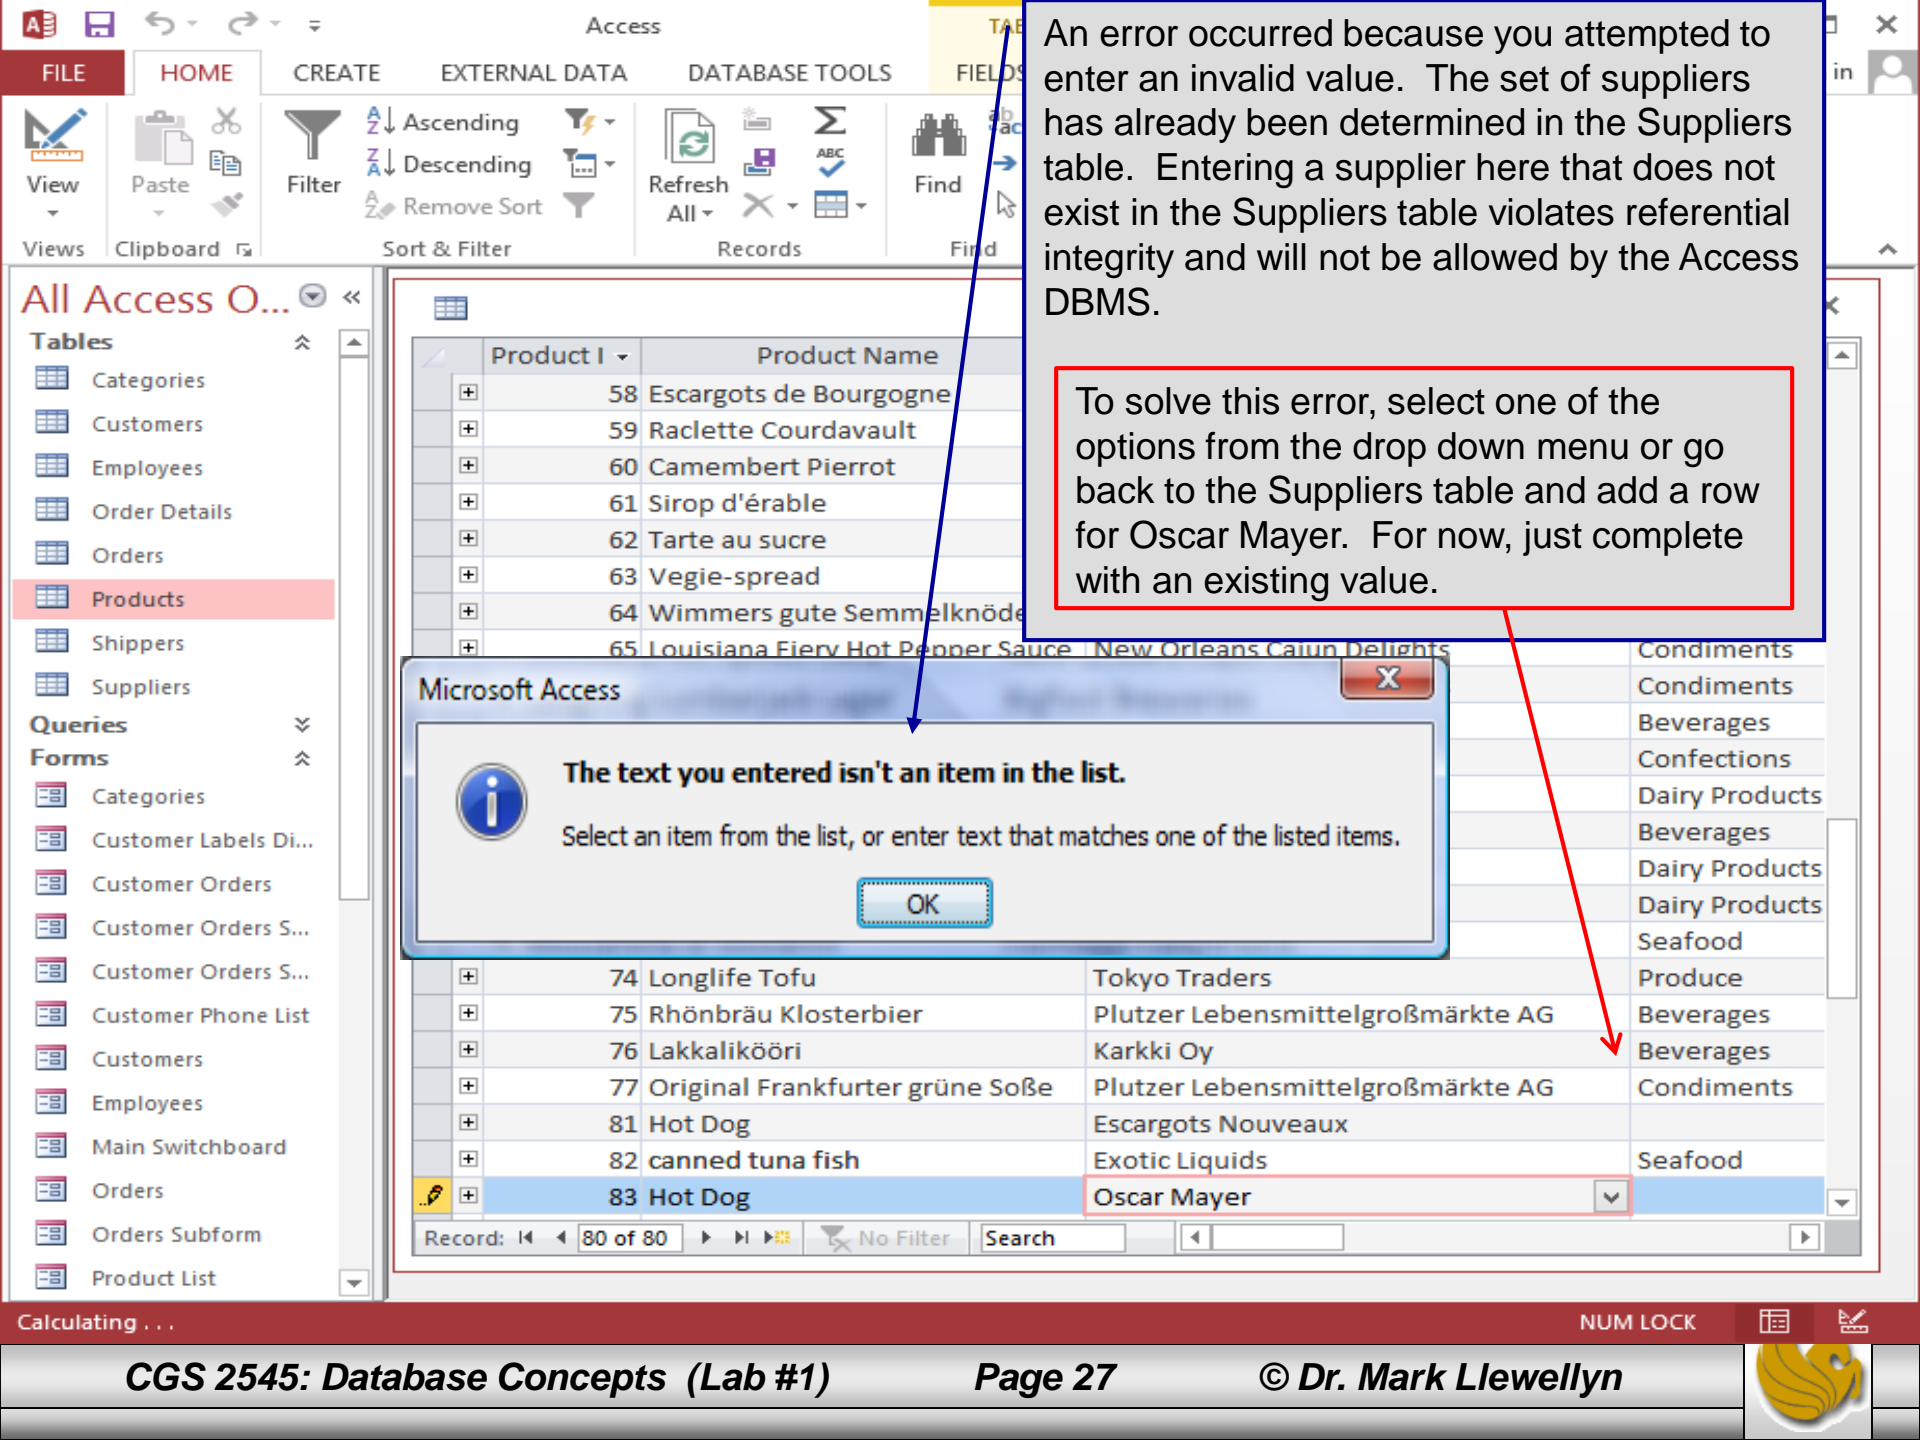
Access

FILE HOME CREATE EXTERNAL DATA DATABASE TOOLS FIELDS TABLE

View
Views
Paste
Clipboard
Filter
Ascending
Descending
Remove Sort
Sort & Filter
Refresh All
Records
Find
Find

An error occurred because you attempted to enter an invalid value. The set of suppliers has already been determined in the Suppliers table. Entering a supplier here that does not exist in the Suppliers table violates referential integrity and will not be allowed by the Access DBMS.

To solve this error, select one of the options from the drop down menu or go back to the Suppliers table and add a row for Oscar Mayer. For now, just complete with an existing value.

All Access O...
Tables
Categories
Customers
Employees
Order Details
Orders
Products
Shippers
Suppliers
Queries
Forms
Categories
Customer Labels Di...
Customer Orders
Customer Orders S...
Customer Orders S...
Customer Phone List
Customers
Employees
Main Switchboard
Orders
Orders Subform
Product List

| Product I | Product Name | | |
|---|---|---|---|
| 58 | Escargots de Bourgogne | | |
| 59 | Raclette Courdavault | | |
| 60 | Camembert Pierrot | | |
| 61 | Sirop d'érable | | |
| 62 | Tarte au sucre | | |
| 63 | Vegie-spread | | |
| 64 | Wimmers gute Semmelknöde | | |
| 65 | Louisiana Fiery Hot Pepper Sauce | New Orleans Cajun Delights | Condiments |
| | | | Condiments |
| | | | Beverages |
| | | | Confections |
| | | | Dairy Products |
| | | | Beverages |
| | | | Dairy Products |
| | | | Dairy Products |
| | | | Seafood |
| 74 | Longlife Tofu | Tokyo Traders | Produce |
| 75 | Rhönbräu Klosterbier | Plutzer Lebensmittelgroßmärkte AG | Beverages |
| 76 | Lakkalikööri | Karkki Oy | Beverages |
| 77 | Original Frankfurter grüne Soße | Plutzer Lebensmittelgroßmärkte AG | Condiments |
| 81 | Hot Dog | Escargots Nouveaux | |
| 82 | canned tuna fish | Exotic Liquids | Seafood |
| 83 | Hot Dog | Oscar Mayer | |

Microsoft Access
The text you entered isn't an item in the list.
Select an item from the list, or enter text that matches one of the listed items.
OK

Record: 80 of 80 No Filter Search

Calculating . . .
NUM LOCK

CGS 2545: Database Concepts (Lab #1) Page 27 © Dr. Mark Llewellyn